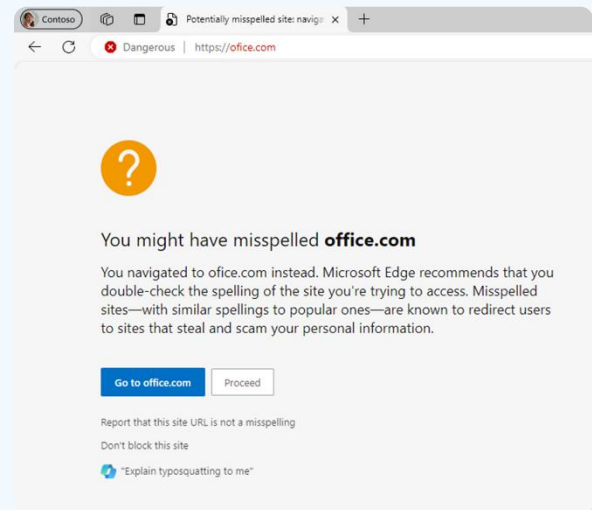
Contoso

Potentially misspelled site: naviga

Dangerous | https://ofice.com

?

You might have misspelled **office.com**

You navigated to ofice.com instead. Microsoft Edge recommends that you double-check the spelling of the site you're trying to access. Misspelled sites—with similar spellings to popular ones—are known to redirect users to sites that steal and scam your personal information.

Go to office.com

Proceed

Report that this site URL is not a misspelling

Don't block this site

"Explain typosquatting to me"